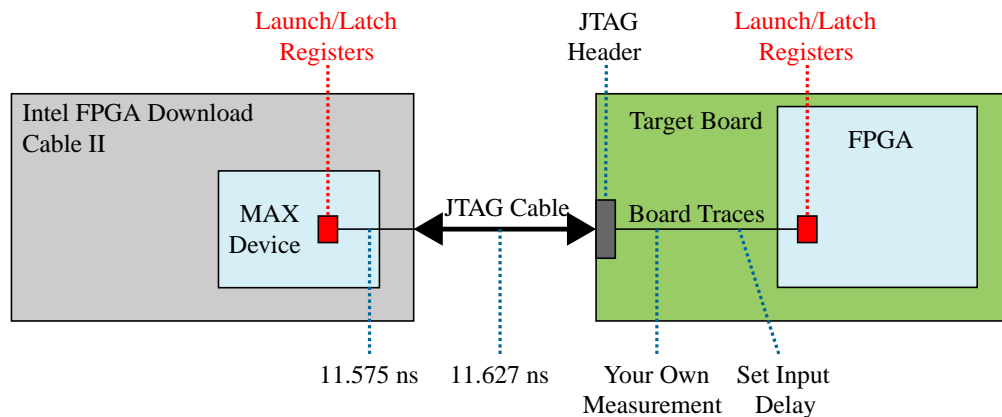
Launch/Latch Registers

JTAG Header

Launch/Latch Registers

Intel FPGA Download Cable II

MAX Device

JTAG Cable

Target Board

FPGA

Board Traces

11.575 ns

11.627 ns

Your Own Measurement

Set Input Delay